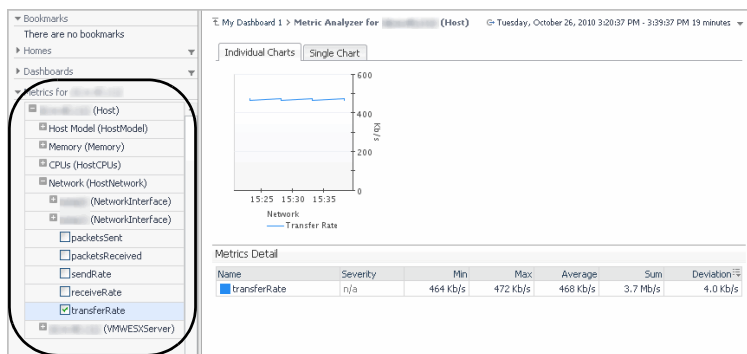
Bookmarks
There are no bookmarks
Homes
Dashboards
Metrics for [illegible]
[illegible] (Host)
Host Model (HostModel)
Memory (Memory)
CPUs (HostCPUs)
Network (HostNetwork)
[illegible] (NetworkInterface)
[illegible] (NetworkInterface)
packetsSent
packetsReceived
sendRate
receiveRate
transferRate
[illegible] (VMWESXServer)

My Dashboard 1 > Metric Analyzer for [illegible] (Host)
Tuesday, October 26, 2010 3:20:37 PM - 3:39:37 PM 19 minutes

Individual Charts | Single Chart

600
400
200
0
KB/s
15:25 15:30 15:35
Network
Transfer Rate

Metrics Detail

| Name | Severity | Min | Max | Average | Sum | Deviation |
|---|---|---|---|---|---|---|
| transferRate | n/a | 464 Kb/s | 472 Kb/s | 468 Kb/s | 3.7 Mb/s | 4.0 Kb/s |